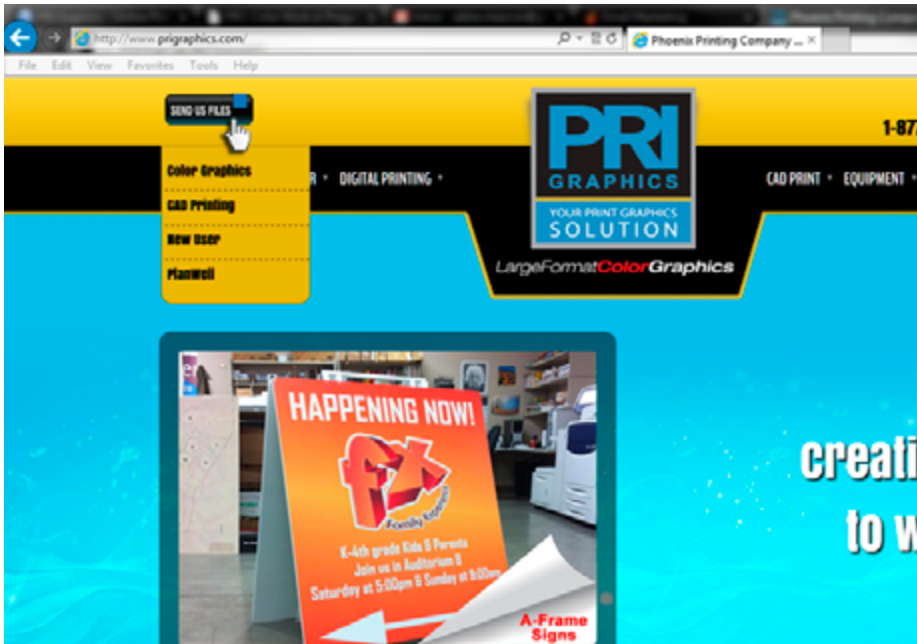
http://www.prigraphics.com/

Phoenix Printing Company ...

File Edit View Favorites Tools Help

SEND US FILES

Color Graphics

CAD Printing

New User

Planwell

DIGITAL PRINTING

PRI GRAPHICS

YOUR PRINT GRAPHICS SOLUTION

LargeFormatColorGraphics

1-87

CAD PRINT

EQUIPMENT

HAPPENING NOW!

fx

Family Xpress

K-4th grade Kids & Parents
Join us in Auditorium B
Saturday at 5:00pm & Sunday at 9:00am

A-Frame Signs

creati

to w